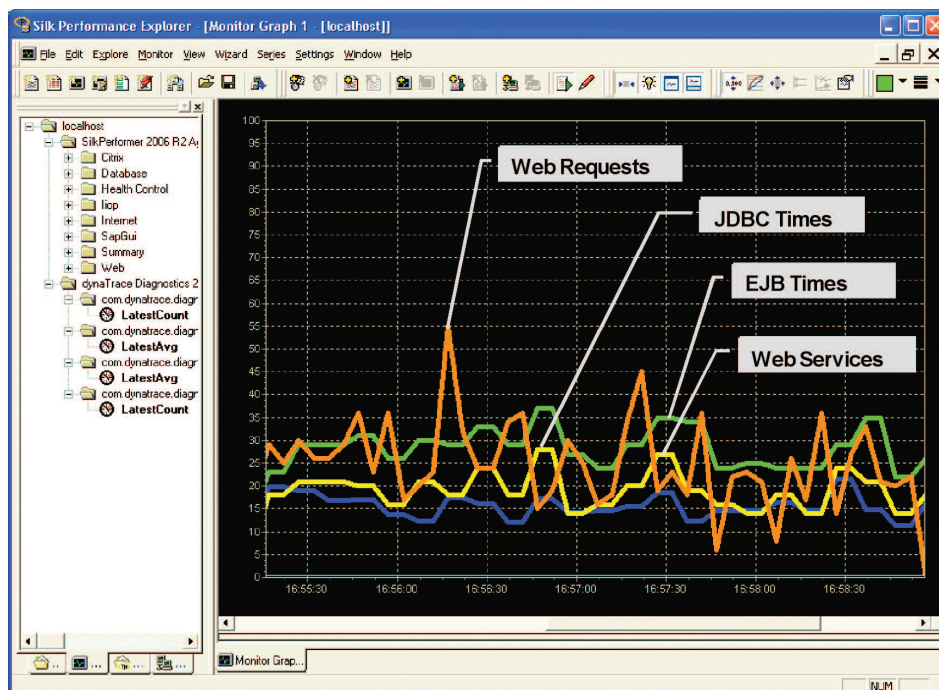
Silk Performance Explorer - [Monitor Graph 1 - [localhost]]

File Edit Explore Monitor View Wizard Series Settings Window Help

localhost
SilkPerformer 2006 R2 A
Citrix
Database
Health Control
Iiop
Internet
SapGui
Summary
Web
dynaTrace Diagnostics 2
com.dynatrace.diagr
LatestCount
com.dynatrace.diagr
LatestAvg
com.dynatrace.diagr
LatestAvg
com.dynatrace.diagr
LatestCount

100
95
90
85
80
75
70
65
60
55
50
45
40
35
30
25
20
15
10
5
0

Web Requests

JDBC Times

EJB Times

Web Services

16:55:30 16:56:00 16:55:30 16:57:00 16:57:30 16:58:00 16:58:30

Monitor Grap...

NUM